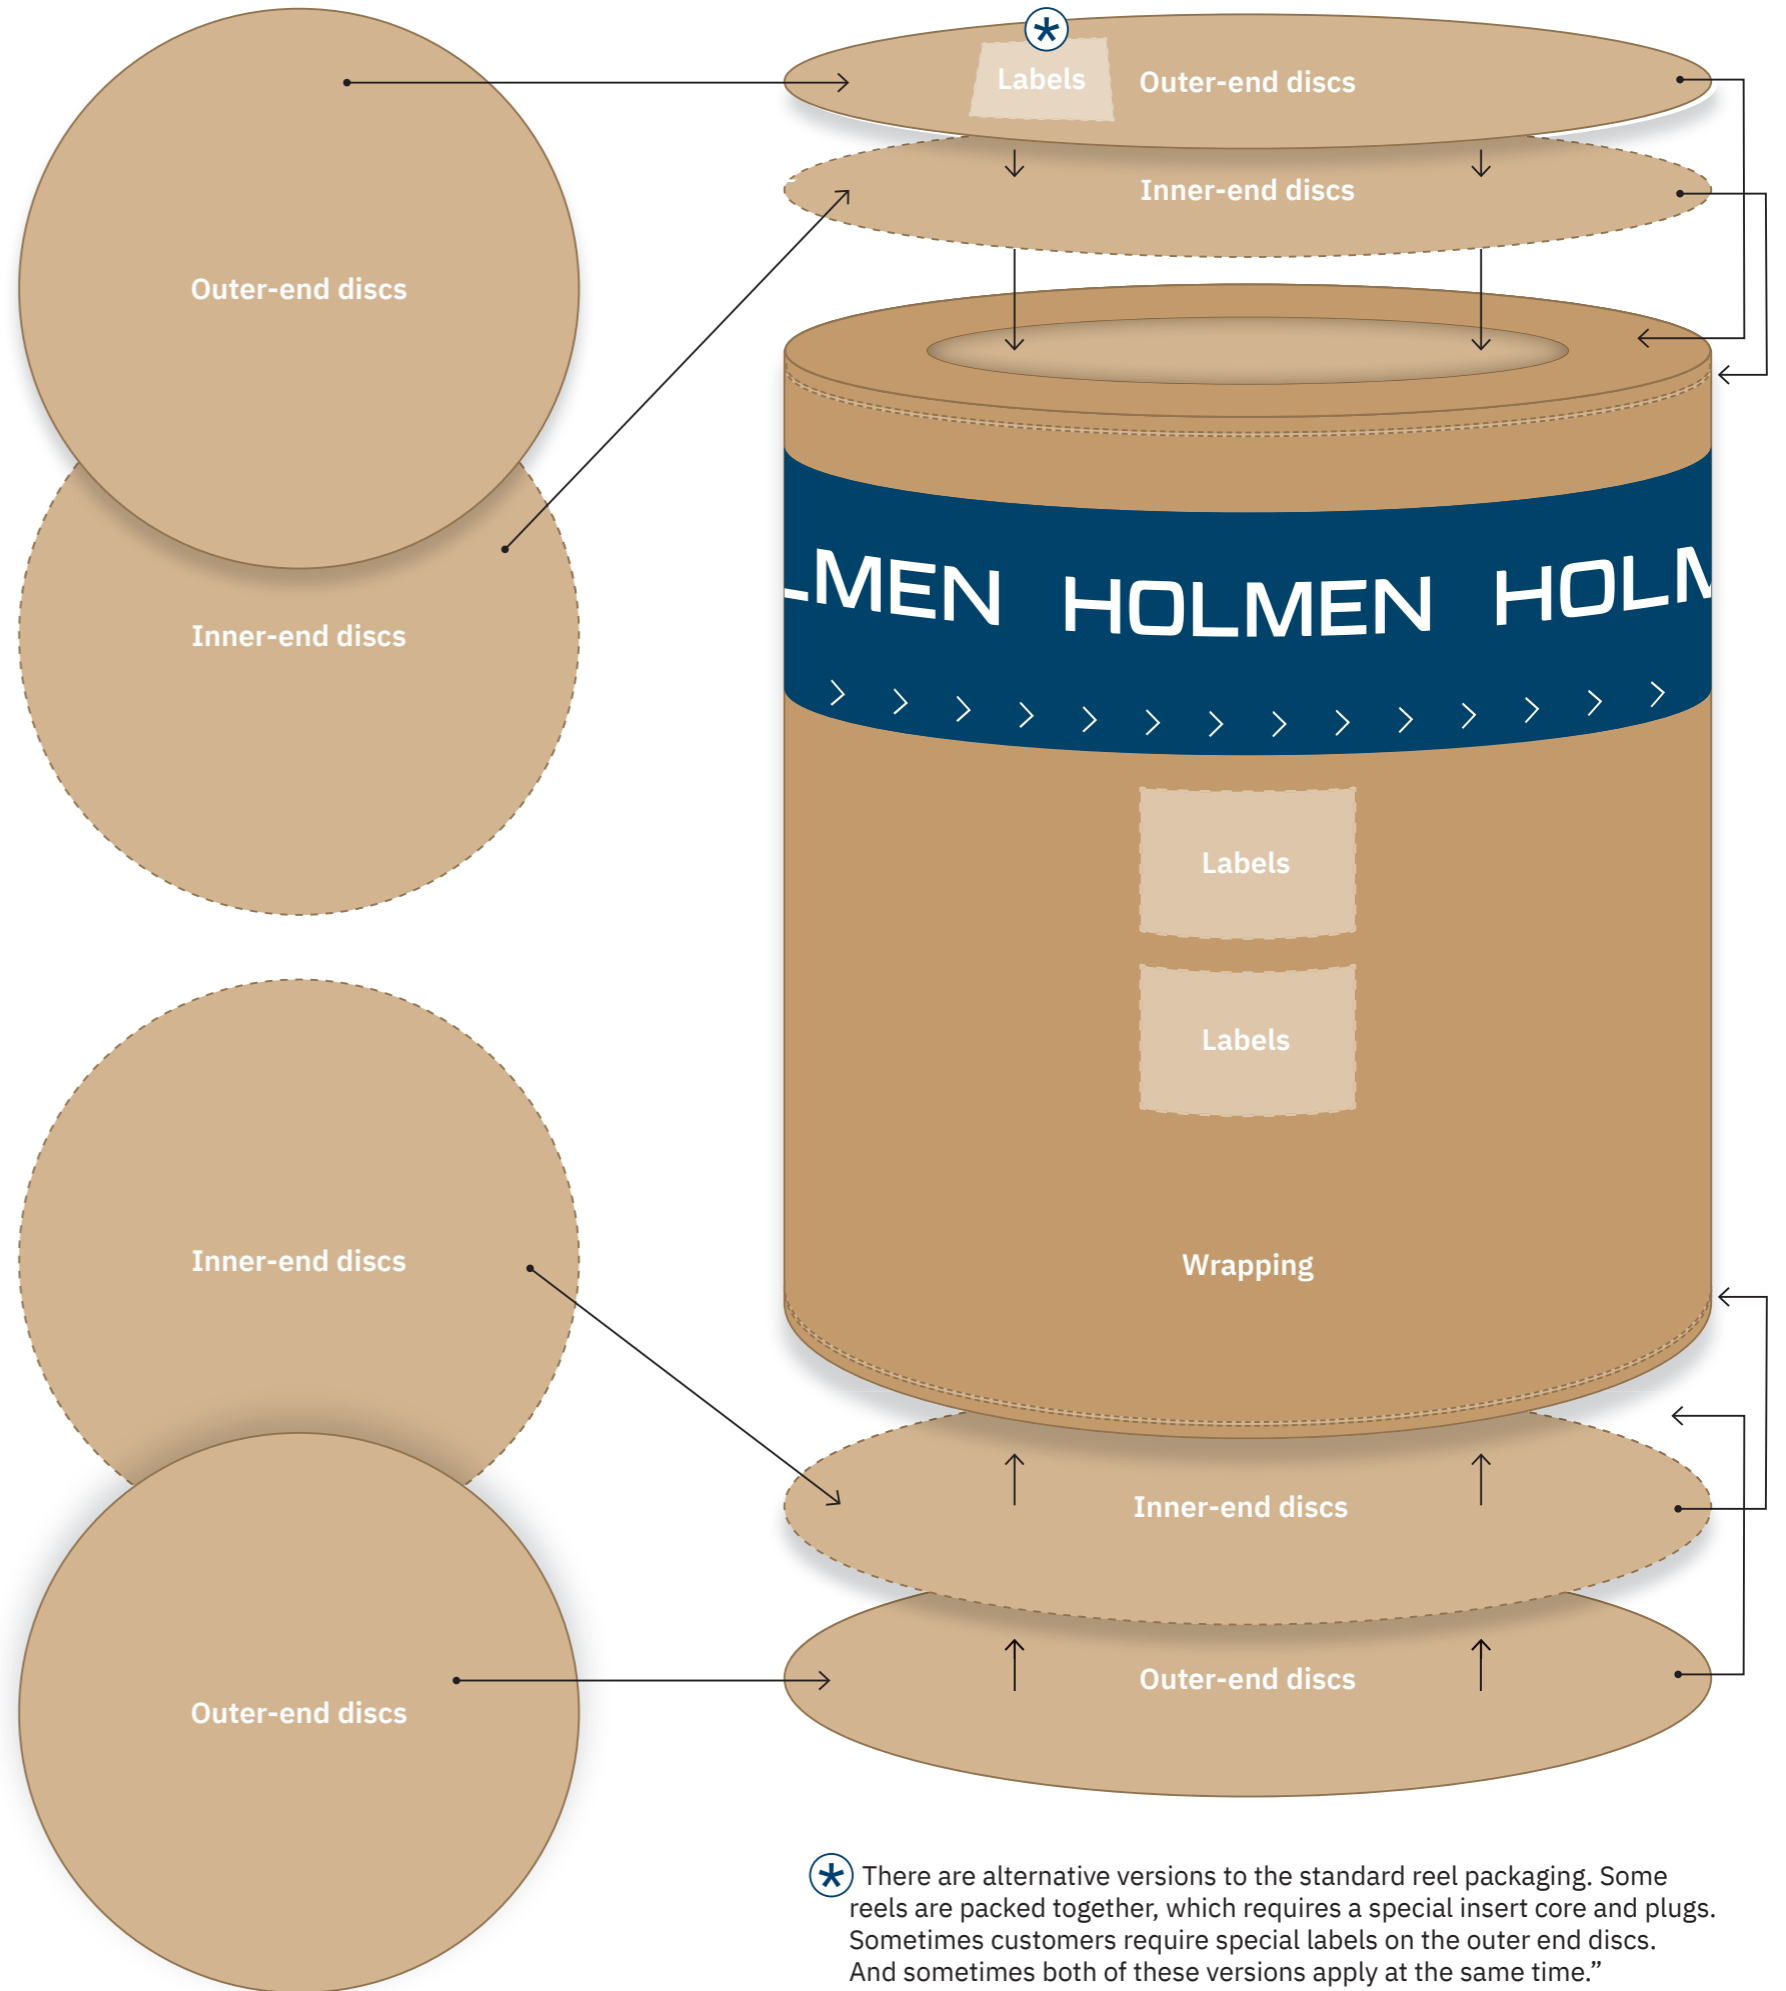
Outer-end discs

Inner-end discs

Labels

Outer-end discs

Inner-end discs

LMEN HOLMEN HOLM

Labels

Labels

Wrapping

Inner-end discs

Outer-end discs

Inner-end discs

Outer-end discs

* There are alternative versions to the standard reel packaging. Some reels are packed together, which requires a special insert core and plugs. Sometimes customers require special labels on the outer end discs. And sometimes both of these versions apply at the same time.”